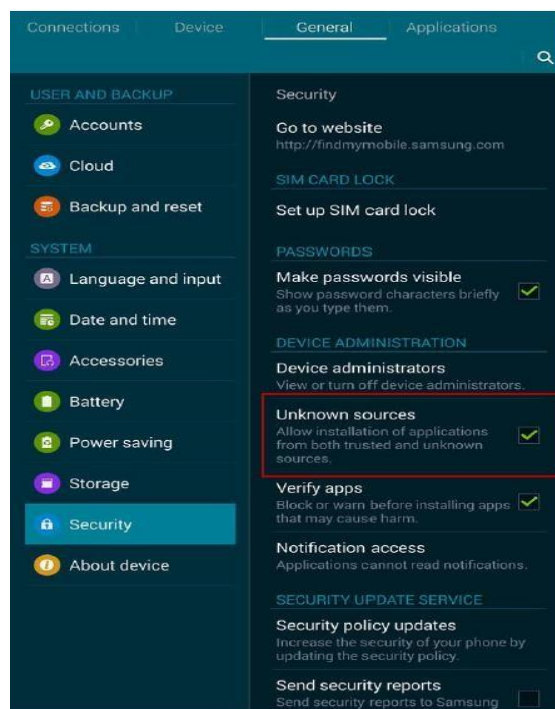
Connections Device General Applications

USER AND BACKUP

Accounts

Cloud

Backup and reset

SYSTEM

Language and input

Date and time

Accessories

Battery

Power saving

Storage

Security

About device

Security

Go to website
http://findmymobile.samsung.com

SIM CARD LOCK

Set up SIM card lock

PASSWORDS

Make passwords visible
Show password characters briefly as you type them.

DEVICE ADMINISTRATION

Device administrators
View or turn off device administrators.

Unknown sources
Allow installation of applications from both trusted and unknown sources.

Verify apps
Block or warn before installing apps that may cause harm.

Notification access
Applications cannot read notifications.

SECURITY UPDATE SERVICE

Security policy updates
Increase the security of your phone by updating the security policy.

Send security reports
Send security reports to Samsung